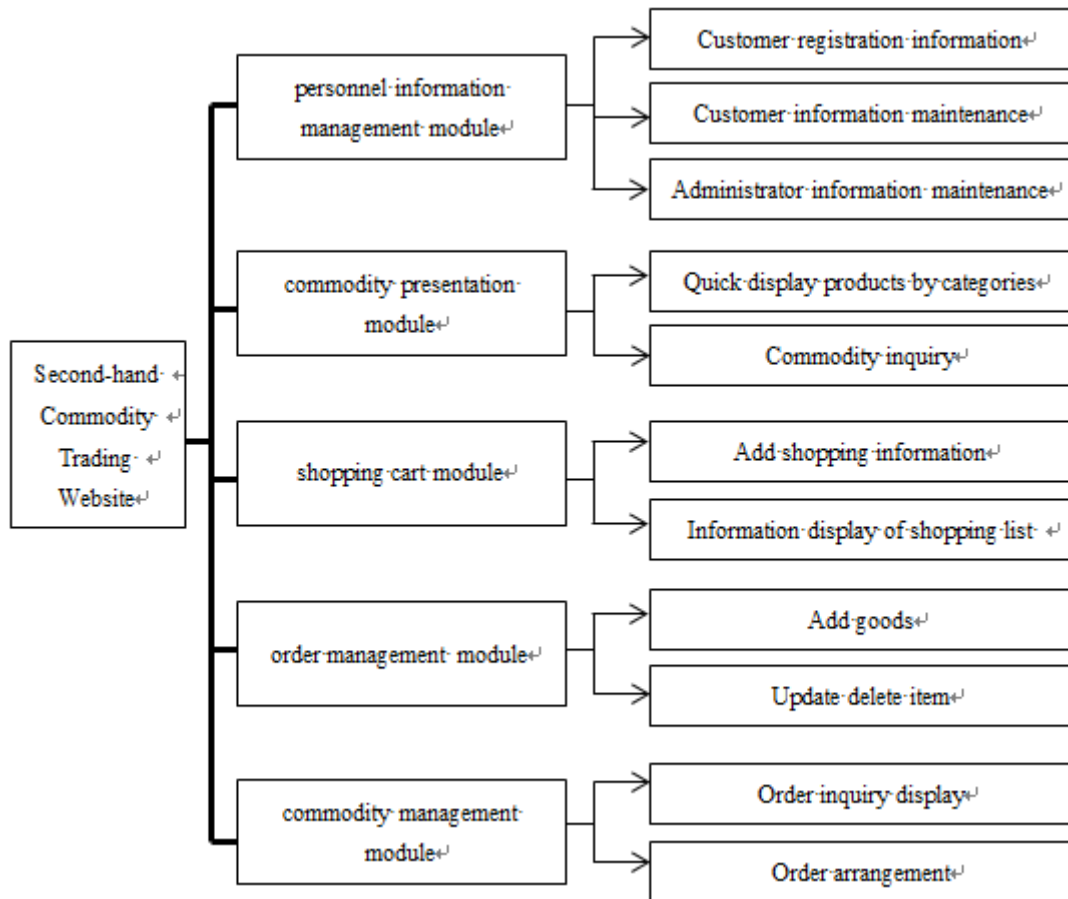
Second-hand Commodity Trading Website

personnel information management module

Customer registration information

Customer information maintenance

Administrator information maintenance

commodity presentation module

Quick display products by categories

Commodity inquiry

shopping cart module

Add shopping information

Information display of shopping list

order management module

Add goods

Update delete item

commodity management module

Order inquiry display

Order arrangement